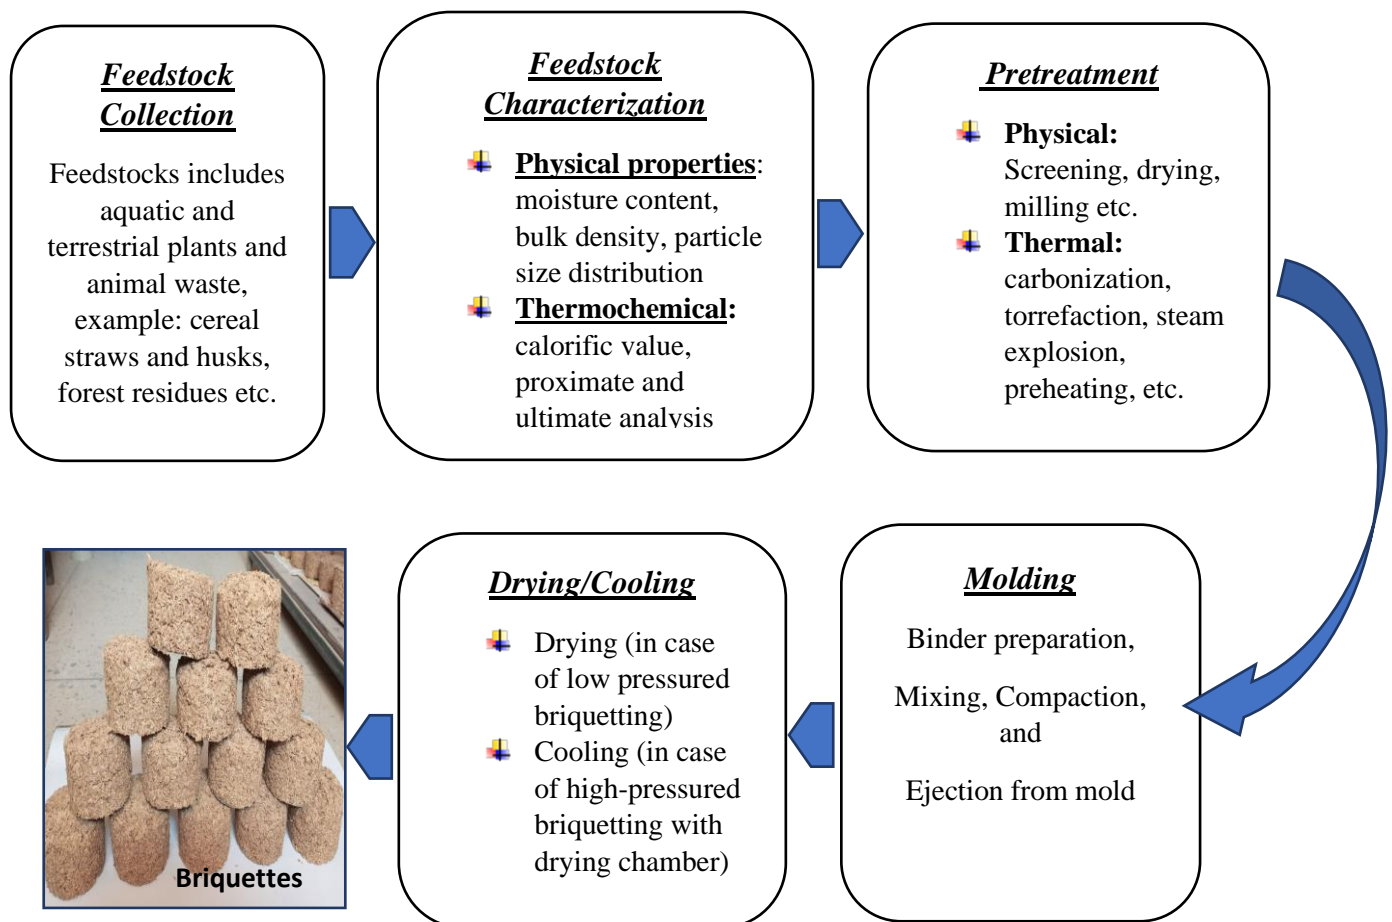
Feedstock Collection

Feedstocks includes aquatic and terrestrial plants and animal waste, example: cereal straws and husks, forest residues etc.

Feedstock Characterization

Physical properties: moisture content, bulk density, particle size distribution

Thermochemical: calorific value, proximate and ultimate analysis

Pretreatment

Physical: Screening, drying, milling etc.

Thermal: carbonization, torrefaction, steam explosion, preheating, etc.

Molding

Binder preparation,

Mixing, Compaction, and

Ejection from mold

Drying/Cooling

Drying (in case of low pressured briquetting)

Cooling (in case of high-pressured briquetting with drying chamber)

Briquettes